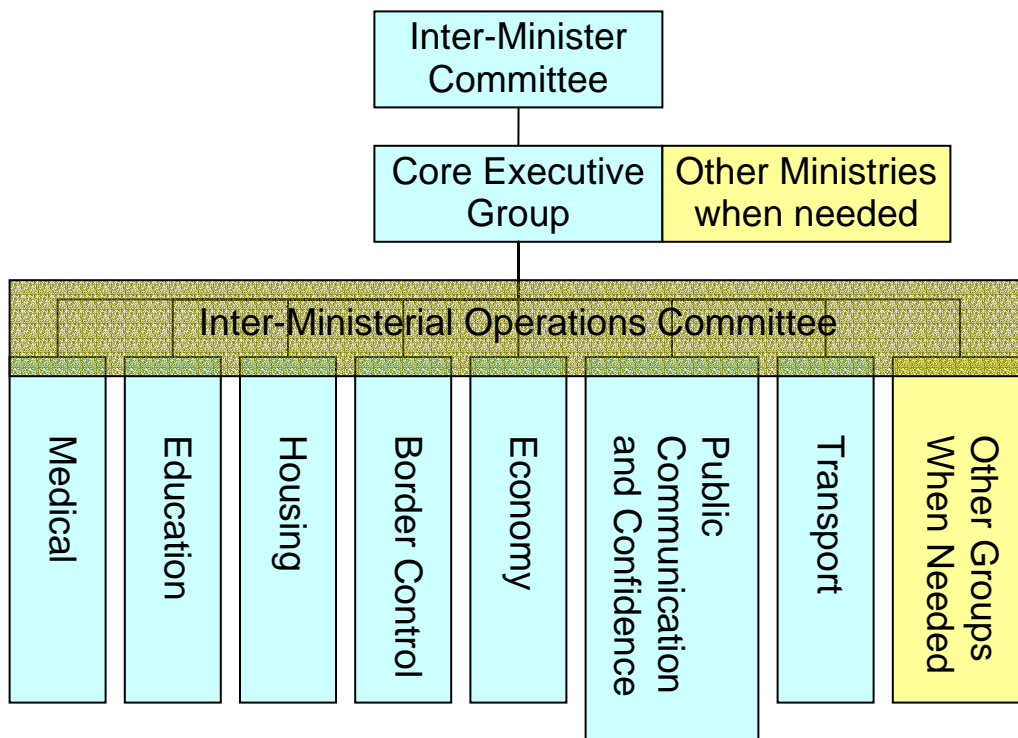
Inter-Minister Committee

Core Executive Group

Other Ministries when needed

Inter-Ministerial Operations Committee

Medical

Education

Housing

Border Control

Economy

Public Communication and Confidence

Transport

Other Groups When Needed